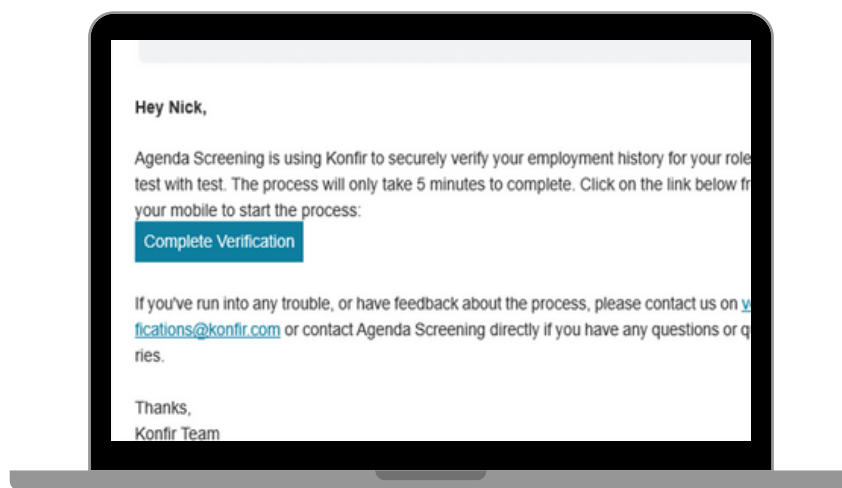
Hey Nick,

Agenda Screening is using Konfir to securely verify your employment history for your role test with test. The process will only take 5 minutes to complete. Click on the link below fr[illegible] your mobile to start the process:

Complete Verification

If you've run into any trouble, or have feedback about the process, please contact us on v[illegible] fications@konfir.com or contact Agenda Screening directly if you have any questions or q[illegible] ries.

Thanks,
Konfir Team